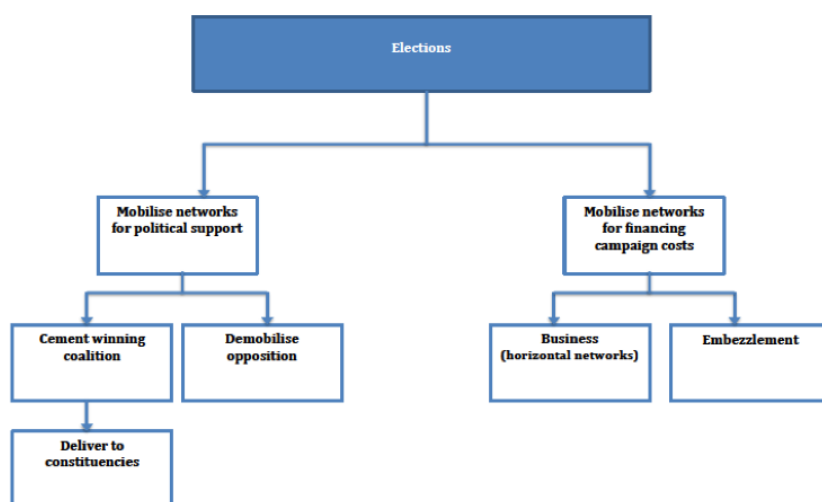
Elections

Mobilise networks for political support

Mobilise networks for financing campaign costs

Cement winning coalition

Demobilise opposition

Business (horizontal networks)

Embezzlement

Deliver to constituencies